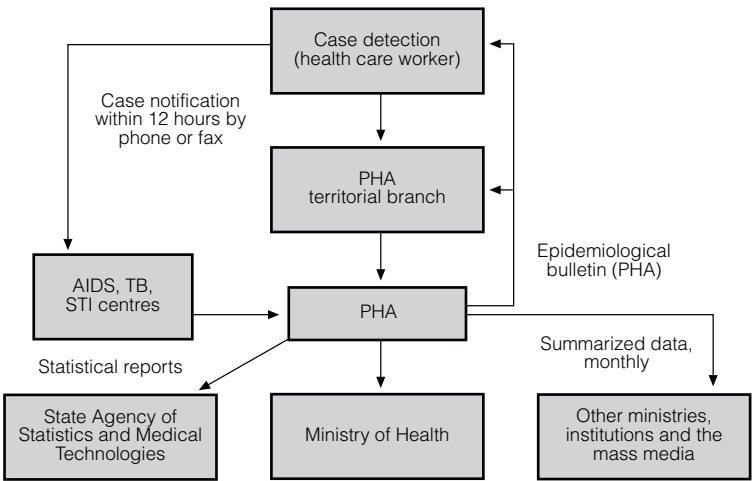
Case detection (health care worker)

Case notification within 12 hours by phone or fax

PHA territorial branch

Epidemiological bulletin (PHA)

AIDS, TB, STI centres

PHA

Statistical reports

Summarized data, monthly

State Agency of Statistics and Medical Technologies

Ministry of Health

Other ministries, institutions and the mass media